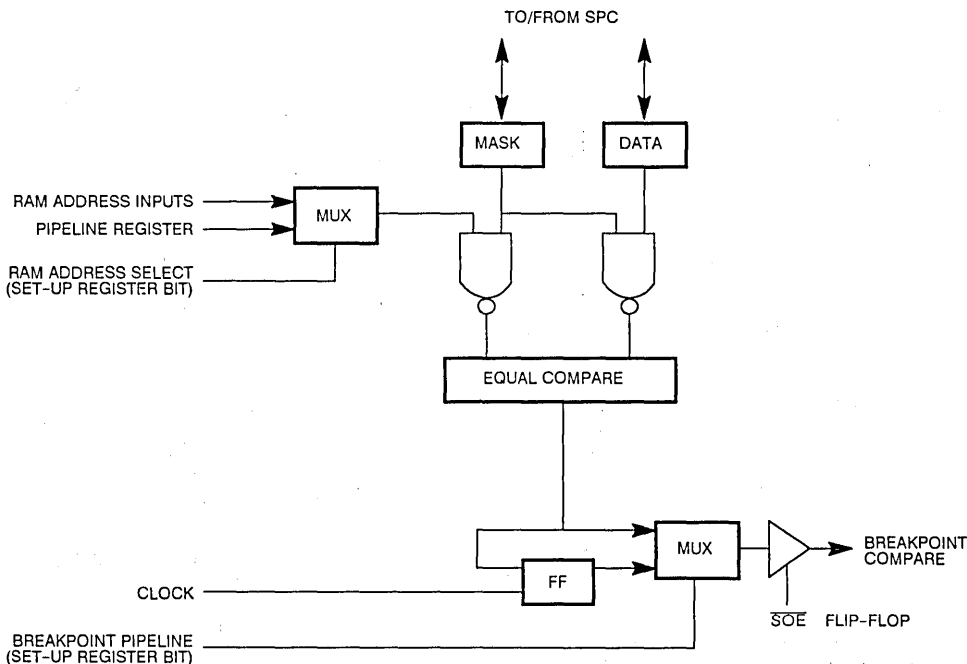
TO/FROM SPC

MASK

DATA

RAM ADDRESS INPUTS

PIPELINE REGISTER

MUX

RAM ADDRESS SELECT (SET-UP REGISTER BIT)

EQUAL COMPARE

MUX

BREAKPOINT COMPARE

CLOCK

FF

$\overline{SOE}$ FLIP-FLOP

BREAKPOINT PIPELINE (SET-UP REGISTER BIT)